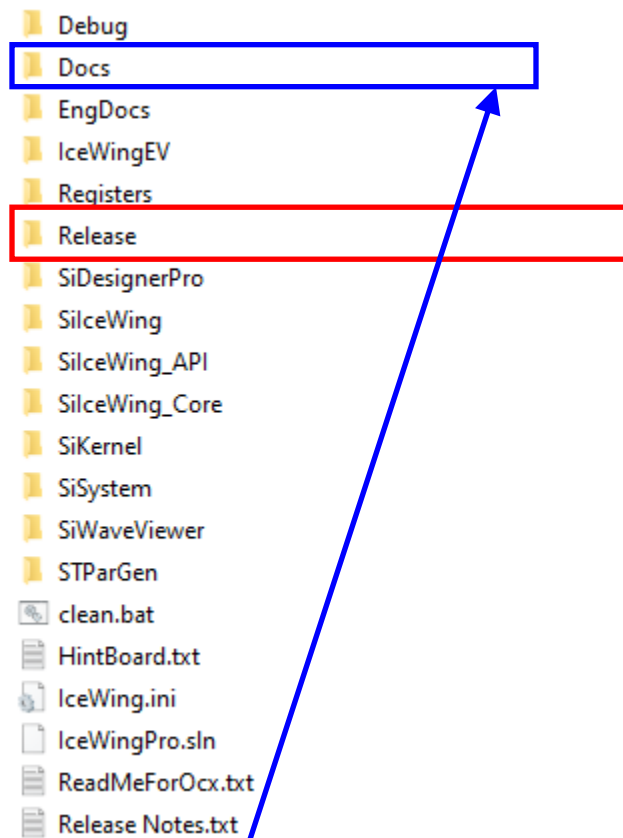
Debug
Docs
EngDocs
IceWingEV
Registers
Release
SiDesignerPro
SiIceWing
SiIceWing_API
SiIceWing_Core
SiKernel
SiSystem
SiWaveViewer
STParGen
clean.bat
HintBoard.txt
IceWing.ini
IceWingPro.sln
ReadMeForOcx.txt
Release Notes.txt